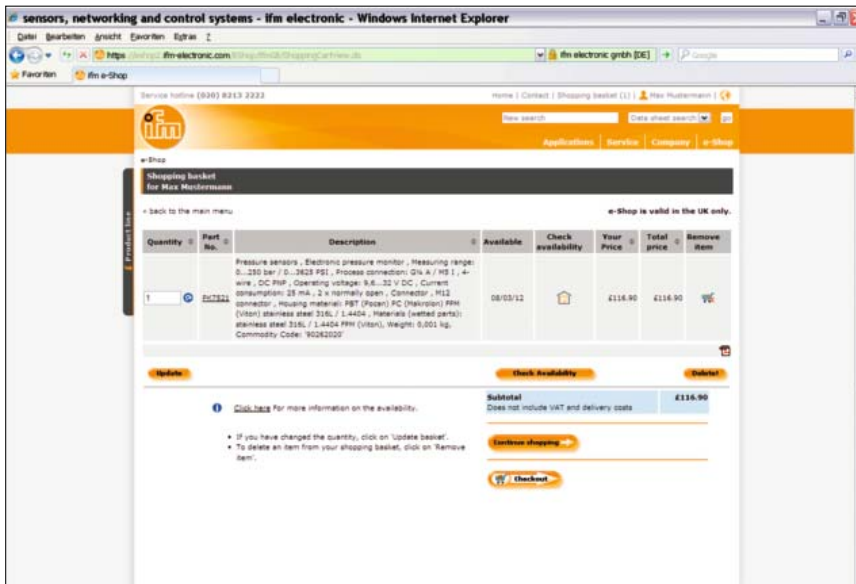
sensors, networking and control systems - ifm electronic - Windows Internet Explorer

Datei Bearbeiten Ansicht Favoriten Extras ?

https://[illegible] ifm-electronic.com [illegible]

ifm electronic gmbh [DE]

Google

Favoriten ifm e-Shop

Service hotline (020) 8213 2222

Home | Contact | Shopping basket (1) | Max Mustermann |

ifm

New search

Data sheet search

Applications | Service | Company | e-Shop

e-Shop

Shopping basket for Max Mustermann

Product line

« back to the main menu

e-Shop is valid in the UK only.

| Quantity | Part No. | Description | Available | Check availability | Your Price | Total price | Remove item |
|---|---|---|---|---|---|---|---|
| 1 | PN7521 | Pressure sensors , Electronic pressure monitor , Measuring range: 0...250 bar / 0...3625 PSI , Process connection: G¼ A / M5 I , 4-wire , DC PNP , Operating voltage: 9.6...32 V DC , Current consumption: 25 mA , 2 x normally open , Connector , M12 connector , Housing material: PBT (Pocan) PC (Makrolon) FPM (Viton) stainless steel 316L / 1.4404 , Materials (wetted parts): stainless steel 316L / 1.4404 FPM (Viton), Weight: 0,001 kg, Commodity Code: '90262020' | 08/03/12 | | £116.90 | £116.90 | |

Update

Check Availability

Delete!

Click here for more information on the availability.

Subtotal
Does not include VAT and delivery costs
£116.90

• If you have changed the quantity, click on 'Update basket'.
• To delete an item from your shopping basket, click on 'Remove item'.

Continue shopping

Checkout